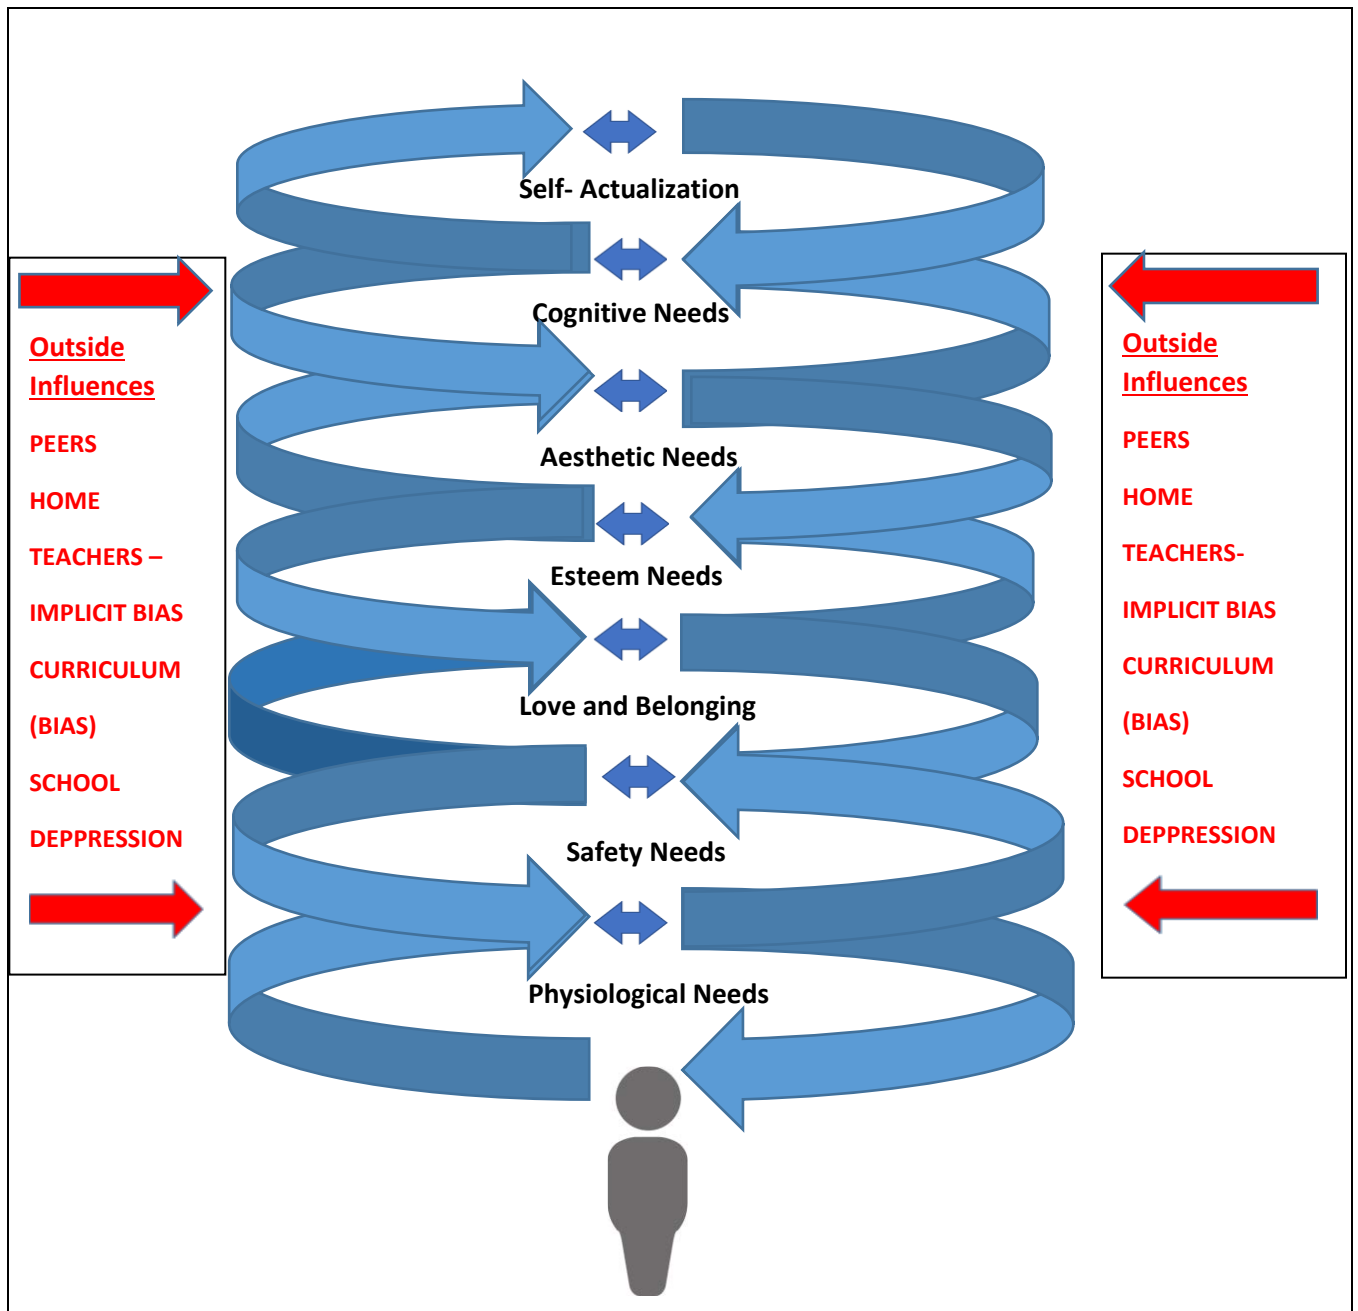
Self- Actualization

Cognitive Needs

Aesthetic Needs

Esteem Needs

Love and Belonging

Safety Needs

Physiological Needs

Outside Influences

PEERS

HOME

TEACHERS –

IMPLICIT BIAS

CURRICULUM

(BIAS)

SCHOOL

DEPPRESSION

Outside Influences

PEERS

HOME

TEACHERS-

IMPLICIT BIAS

CURRICULUM

(BIAS)

SCHOOL

DEPPRESSION